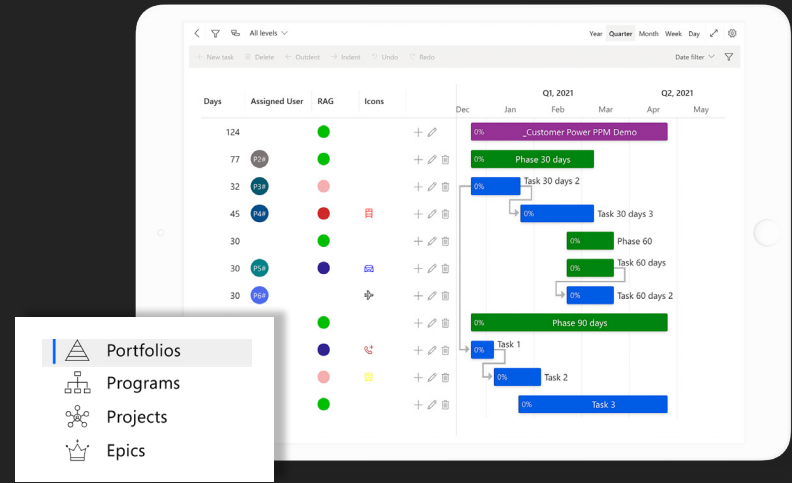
All levels

Year Quarter Month Week Day

+ New task Delete Outdent Indent Undo Redo

Date filter

| Days | Assigned User | RAG | Icons |
|---|---|---|---|
| 124 | | | |
| 77 | P2# | | |
| 32 | P3# | | |
| 45 | P4# | | |
| 30 | | | |
| 30 | P5# | | |
| 30 | P6# | | |

Q1, 2021 Q2, 2021
Dec Jan Feb Mar Apr May

0% _Customer Power PPM Demo
0% Phase 30 days
0% Task 30 days 2
0% Task 30 days 3
0% Phase 60
0% Task 60 days
0% Task 60 days 2
0% Phase 90 days
0% Task 1
0% Task 2
0% Task 3

Portfolios
Programs
Projects
Epics